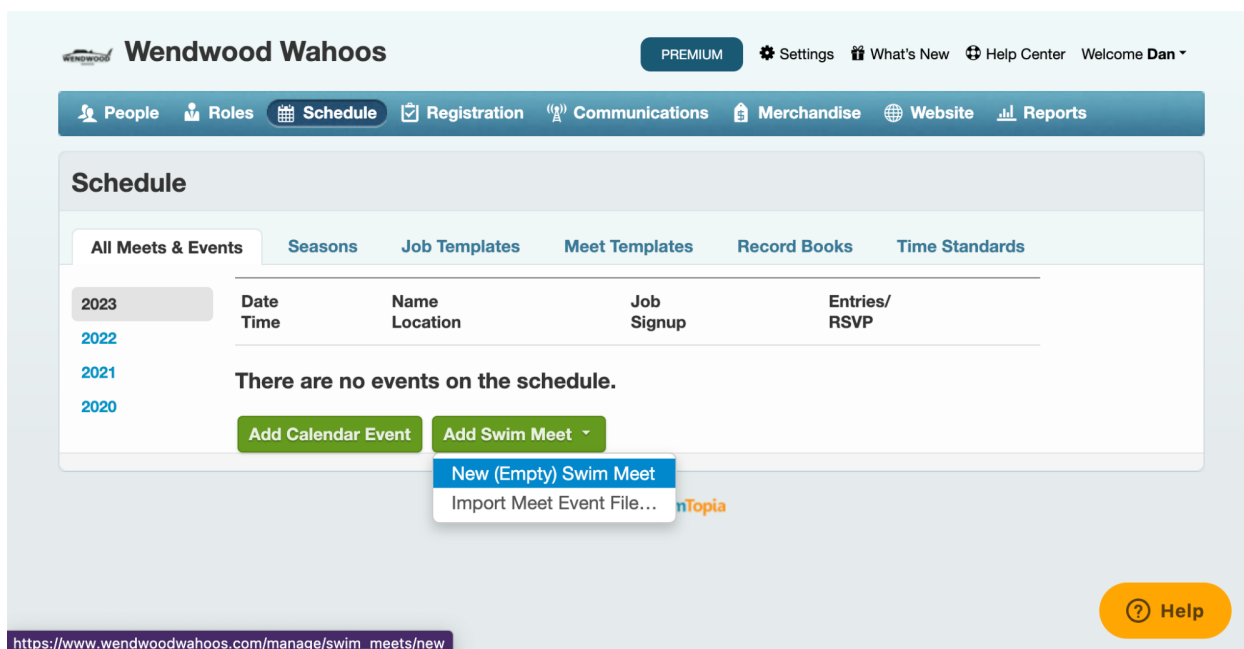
WENDWOOD Wendwood Wahoos

PREMIUM Settings What's New Help Center Welcome Dan

People Roles Schedule Registration Communications Merchandise Website Reports

Schedule

All Meets & Events Seasons Job Templates Meet Templates Record Books Time Standards

2023
2022
2021
2020

| Date Time | Name Location | Job Signup | Entries/ RSVP |
|---|---|---|---|

There are no events on the schedule.

Add Calendar Event Add Swim Meet

New (Empty) Swim Meet
Import Meet Event File...

mTopia

Help

https://www.wendwoodwahoos.com/manage/swim_meets/new